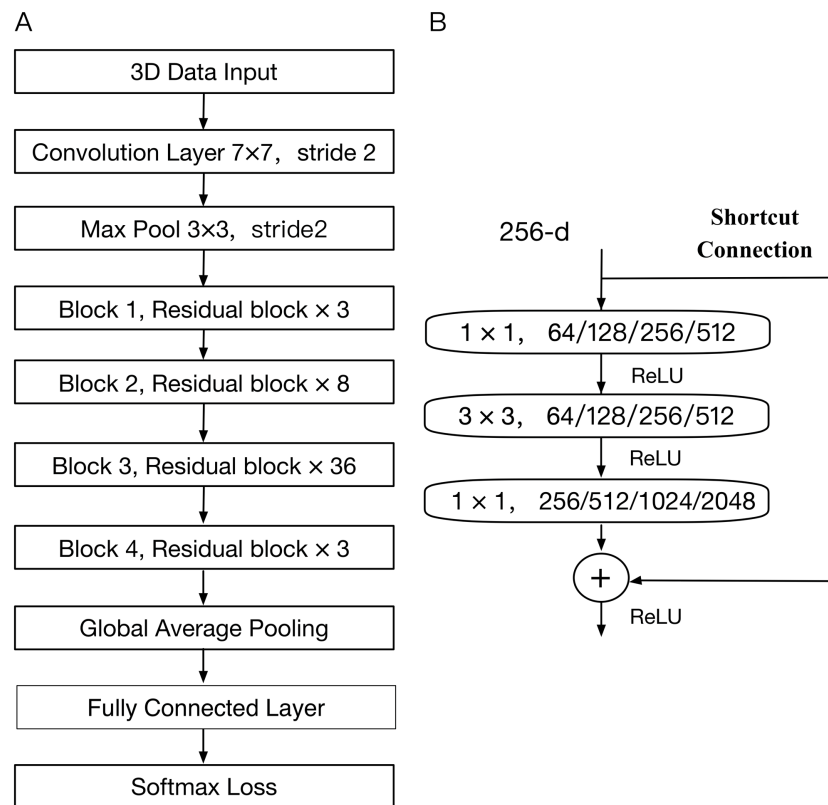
A

3D Data Input

Convolution Layer 7×7, stride 2

Max Pool 3×3, stride2

Block 1, Residual block × 3

Block 2, Residual block × 8

Block 3, Residual block × 36

Block 4, Residual block × 3

Global Average Pooling

Fully Connected Layer

Softmax Loss

B

256-d

Shortcut Connection

1 × 1, 64/128/256/512

ReLU

3 × 3, 64/128/256/512

ReLU

1 × 1, 256/512/1024/2048

+

ReLU